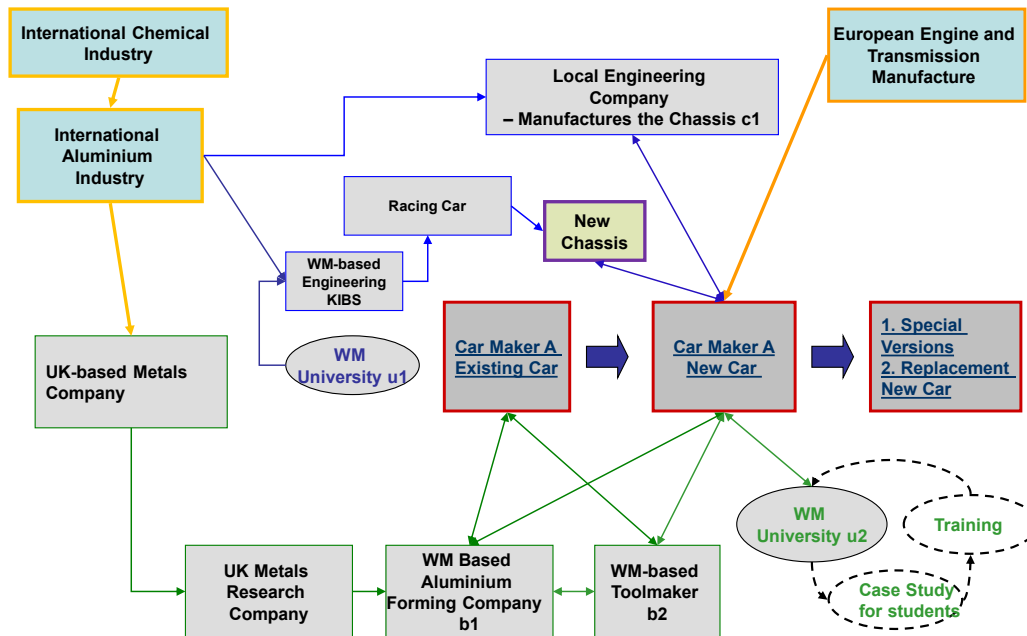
International Chemical Industry

International Aluminium Industry

Local Engineering Company – Manufactures the Chassis c1

European Engine and Transmission Manufacture

Racing Car

New Chassis

WM-based Engineering KIBS

WM University u1

UK-based Metals Company

Car Maker A Existing Car

Car Maker A New Car

1. Special Versions
2. Replacement New Car

WM University u2

Training

Case Study for students

UK Metals Research Company

WM Based Aluminium Forming Company b1

WM-based Toolmaker b2